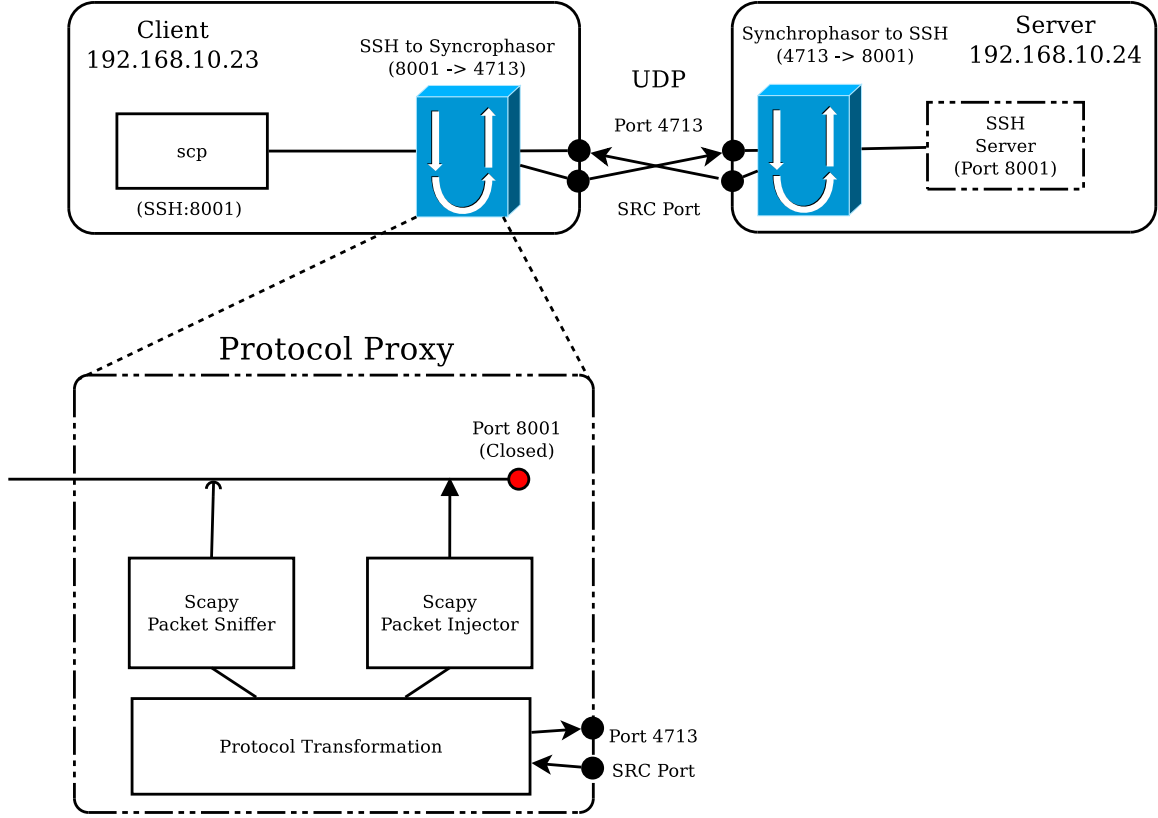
Client
192.168.10.23

SSH to Syncrophasor
(8001 -> 4713)

scp

(SSH:8001)

UDP

Port 4713

SRC Port

Synchrophasor to SSH
(4713 -> 8001)

Server
192.168.10.24

SSH
Server
(Port 8001)

Protocol Proxy

Port 8001
(Closed)

Scapy
Packet Sniffer

Scapy
Packet Injector

Protocol Transformation

Port 4713

SRC Port